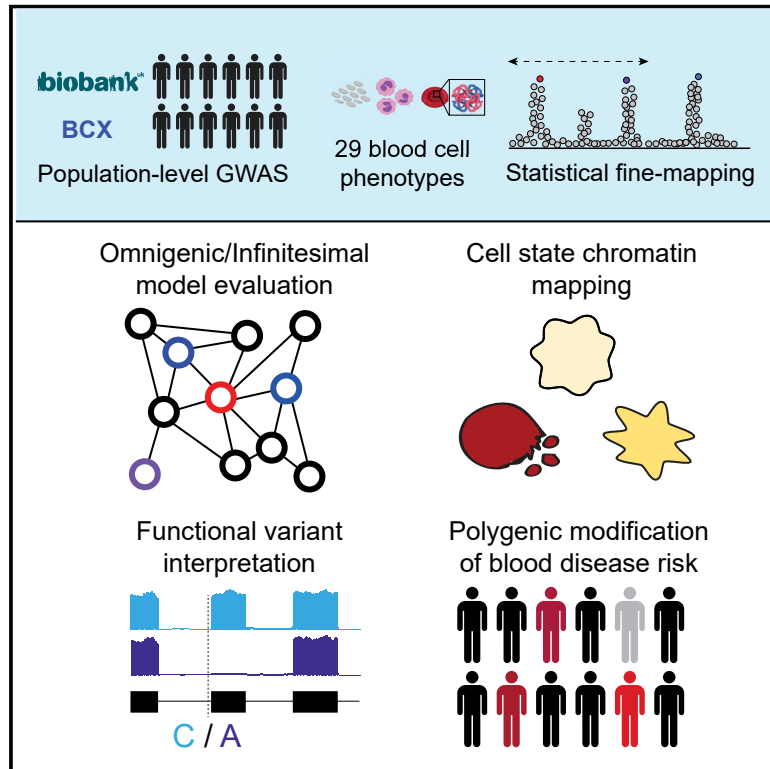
biobank

BCX

Population-level GWAS

29 blood cell phenotypes

Statistical fine-mapping

Omnigenic/Infinitesimal model evaluation

Cell state chromatin mapping

Functional variant interpretation

C / A

Polygenic modification of blood disease risk